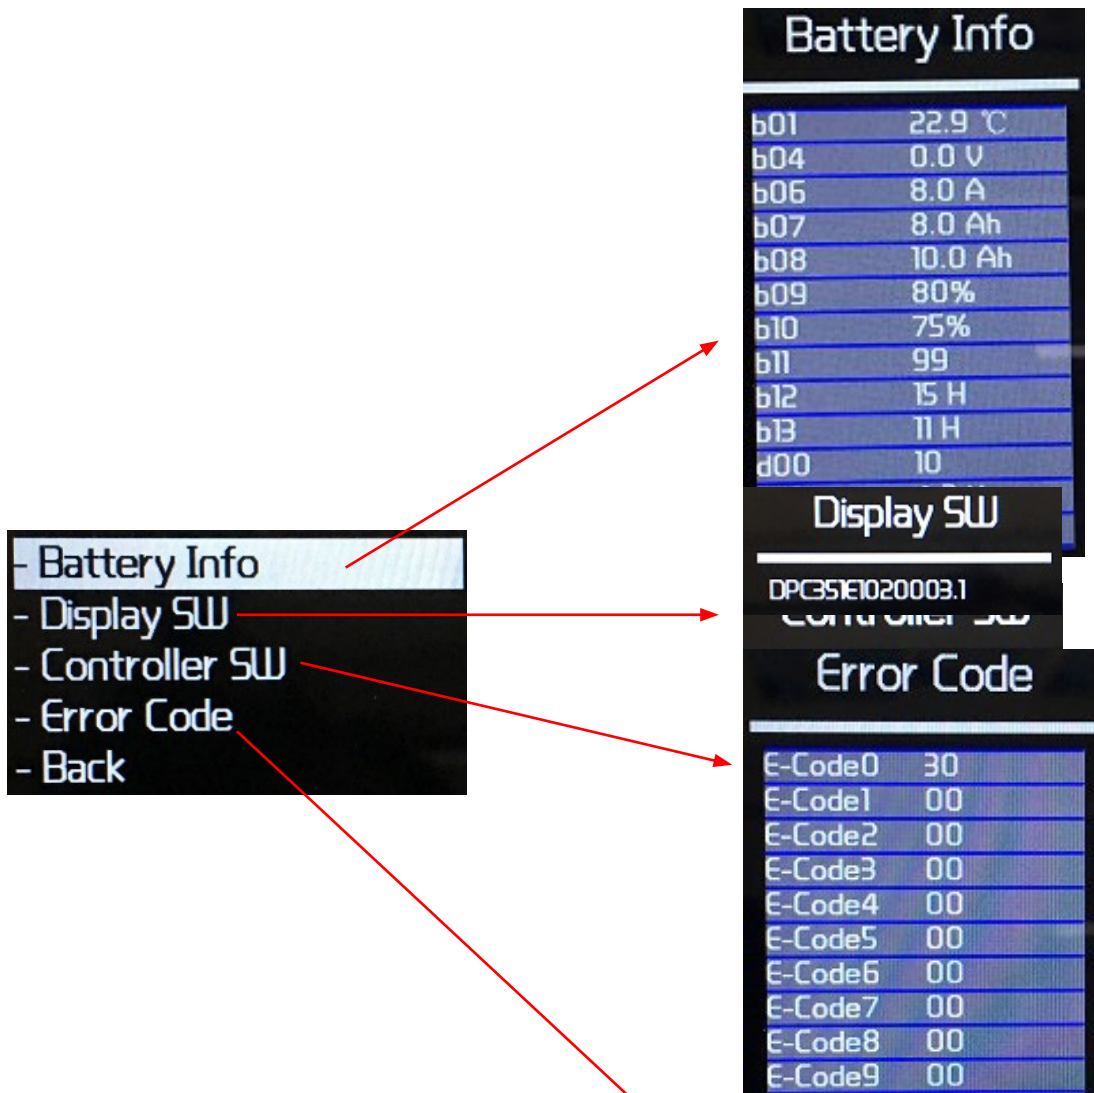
- Battery Info
- Display SW
- Controller SW
- Error Code
- Back

Battery Info

| | |
|---|---|
| b01 | 22.9 ℃ |
| b04 | 0.0 V |
| b06 | 8.0 A |
| b07 | 8.0 Ah |
| b08 | 10.0 Ah |
| b09 | 80% |
| b10 | 75% |
| b11 | 99 |
| b12 | 15 H |
| b13 | 11 H |
| d00 | 10 |

Display SW

DPC351E1020003.1

Controller SW

Error Code

| | |
|---|---|
| E-Code0 | 30 |
| E-Code1 | 00 |
| E-Code2 | 00 |
| E-Code3 | 00 |
| E-Code4 | 00 |
| E-Code5 | 00 |
| E-Code6 | 00 |
| E-Code7 | 00 |
| E-Code8 | 00 |
| E-Code9 | 00 |